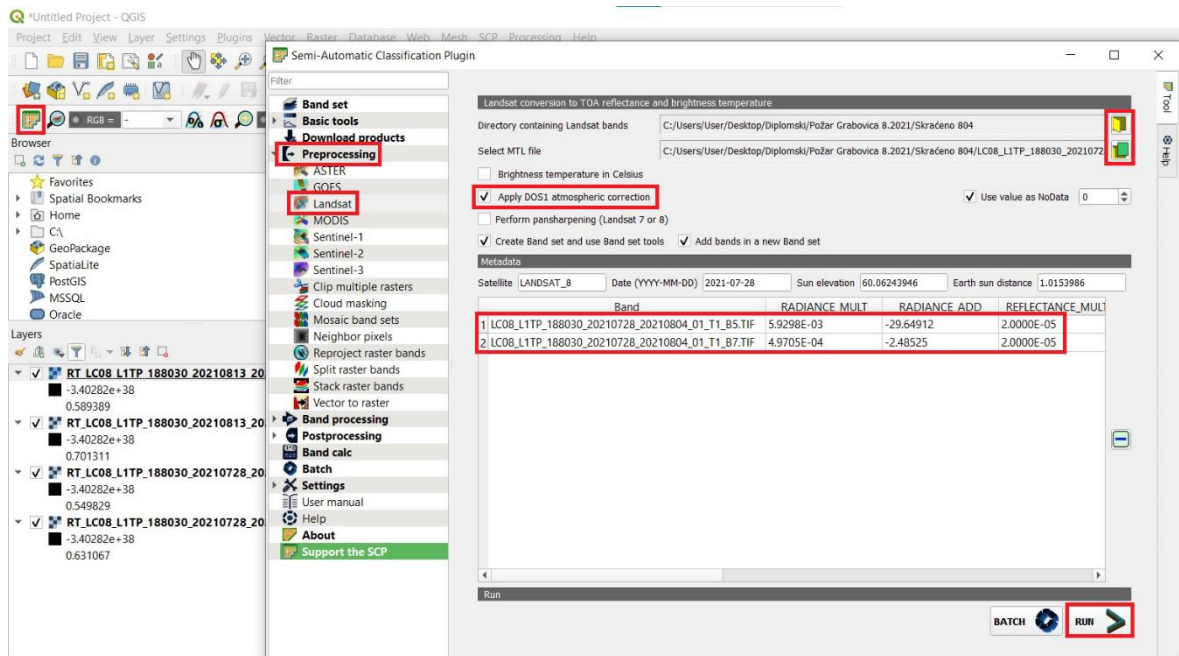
*Untitled Project - QGIS

Project Edit View Layer Settings Plugins Vector Raster Database Web Mesh SCP Processing Help

Semi-Automatic Classification Plugin

RGB =

Browser

Favorites
Spatial Bookmarks
Home
C:\
GeoPackage
SpatiaLite
PostGIS
MSSQL
Oracle

Layers

RT_LC08_L1TP_188030_20210813_20
-3.40282e+38
0.589389
RT_LC08_L1TP_188030_20210813_20
-3.40282e+38
0.701311
RT_LC08_L1TP_188030_20210728_20
-3.40282e+38
0.549829
RT_LC08_L1TP_188030_20210728_20
-3.40282e+38
0.631067

Filter

Band set
Basic tools
Download products
Preprocessing
ASTER
GOES
Landsat
MODIS
Sentinel-1
Sentinel-2
Sentinel-3
Clip multiple rasters
Cloud masking
Mosaic band sets
Neighbor pixels
Reproject raster bands
Split raster bands
Stack raster bands
Vector to raster
Band processing
Postprocessing
Band calc
Batch
Settings
User manual
Help
About
Support the SCP

Landsat conversion to TOA reflectance and brightness temperature

Directory containing Landsat bands C:/Users/User/Desktop/Diplomski/Požar Grabovica 8.2021/Skraćeno 804

Select MTL file C:/Users/User/Desktop/Diplomski/Požar Grabovica 8.2021/Skraćeno 804/LC08_L1TP_188030_2021072

Brightness temperature in Celsius

Apply DOS1 atmospheric correction

Use value as NoData 0

Perform pansharpening (Landsat 7 or 8)

Create Band set and use Band set tools Add bands in a new Band set

Metadata

Satellite LANDSAT_8 Date (YYYY-MM-DD) 2021-07-28 Sun elevation 60.06243946 Earth sun distance 1.0153986

| | Band | RADIANCE_MULT | RADIANCE_ADD | REFLECTANCE_MULT |
|---|---|---|---|---|
| 1 | LC08_L1TP_188030_20210728_20210804_01_T1_B5.TIF | 5.9298E-03 | -29.64912 | 2.0000E-05 |
| 2 | LC08_L1TP_188030_20210728_20210804_01_T1_B7.TIF | 4.9705E-04 | -2.48525 | 2.0000E-05 |

Run

BATCH

RUN

Tool

Help